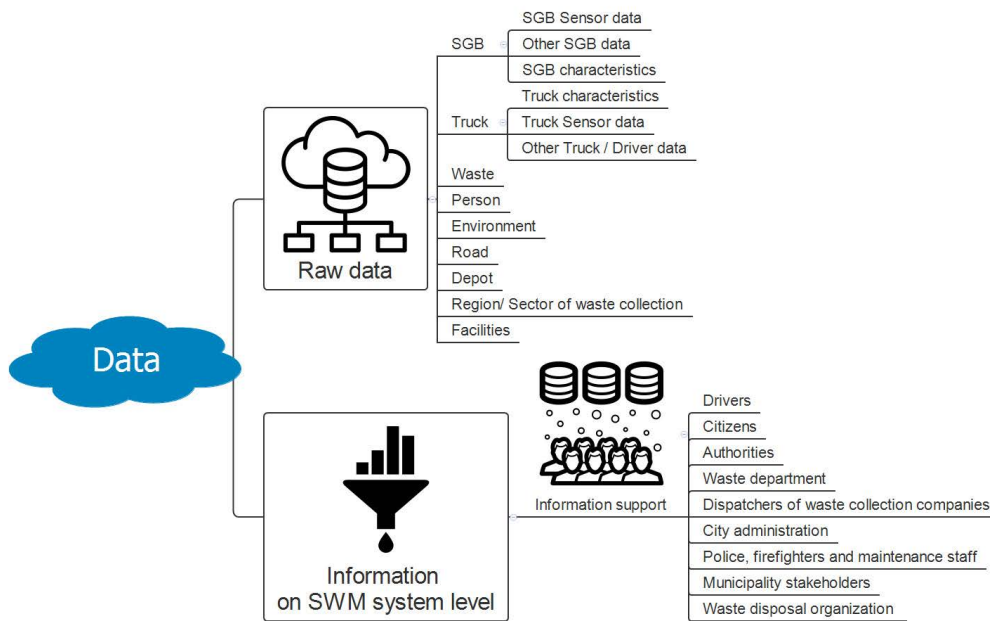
Data

Raw data

SGB
SGB Sensor data
Other SGB data
SGB characteristics

Truck
Truck characteristics
Truck Sensor data
Other Truck / Driver data

Waste
Person
Environment
Road
Depot
Region/ Sector of waste collection
Facilities

Information on SWM system level

Information support

Drivers
Citizens
Authorities
Waste department
Dispatchers of waste collection companies
City administration
Police, firefighters and maintenance staff
Municipality stakeholders
Waste disposal organization